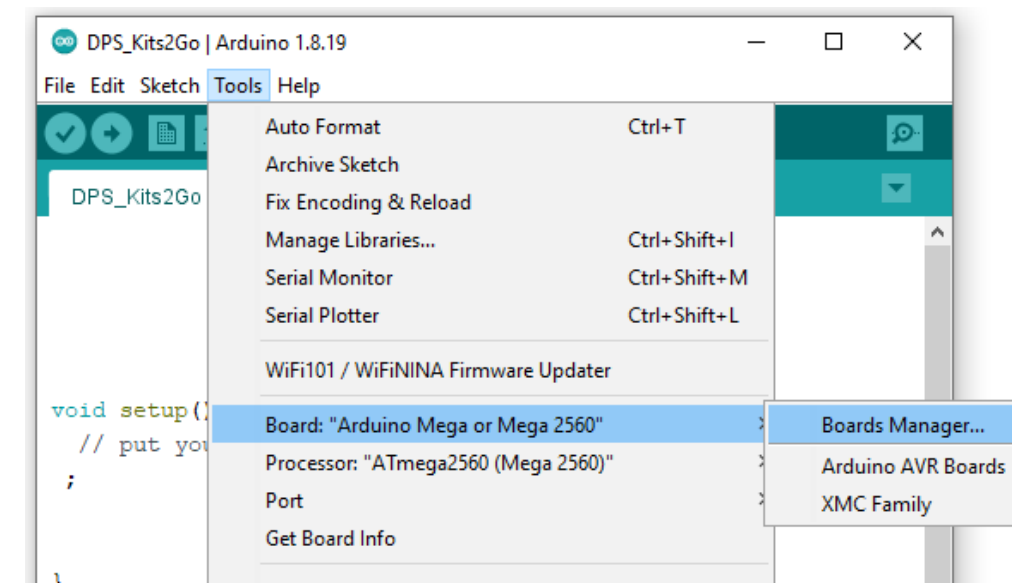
DPS_Kits2Go | Arduino 1.8.19

File Edit Sketch Tools Help

DPS_Kits2Go

void setup()
// put you
;

}

Auto Format Ctrl+T
Archive Sketch
Fix Encoding & Reload
Manage Libraries... Ctrl+Shift+I
Serial Monitor Ctrl+Shift+M
Serial Plotter Ctrl+Shift+L

WiFi101 / WiFiNINA Firmware Updater

Board: "Arduino Mega or Mega 2560"
Processor: "ATmega2560 (Mega 2560)"
Port
Get Board Info

Boards Manager...
Arduino AVR Boards
XMC Family